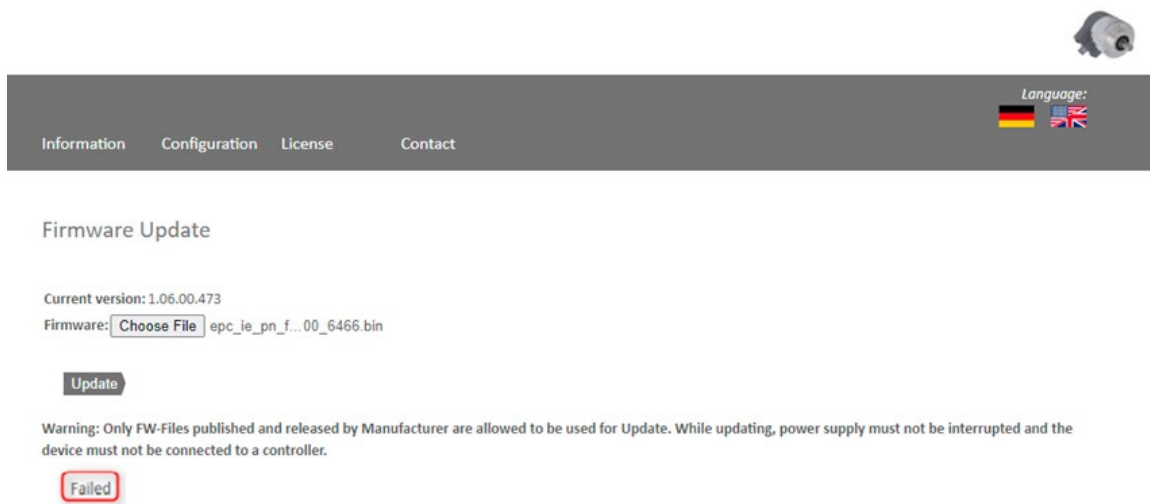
Language:

Information Configuration License Contact

Firmware Update

Current version: 1.06.00.473
Firmware: Choose File epc_ie_pn_f...00_6466.bin

Update

Warning: Only FW-Files published and released by Manufacturer are allowed to be used for Update. While updating, power supply must not be interrupted and the device must not be connected to a controller.

Failed